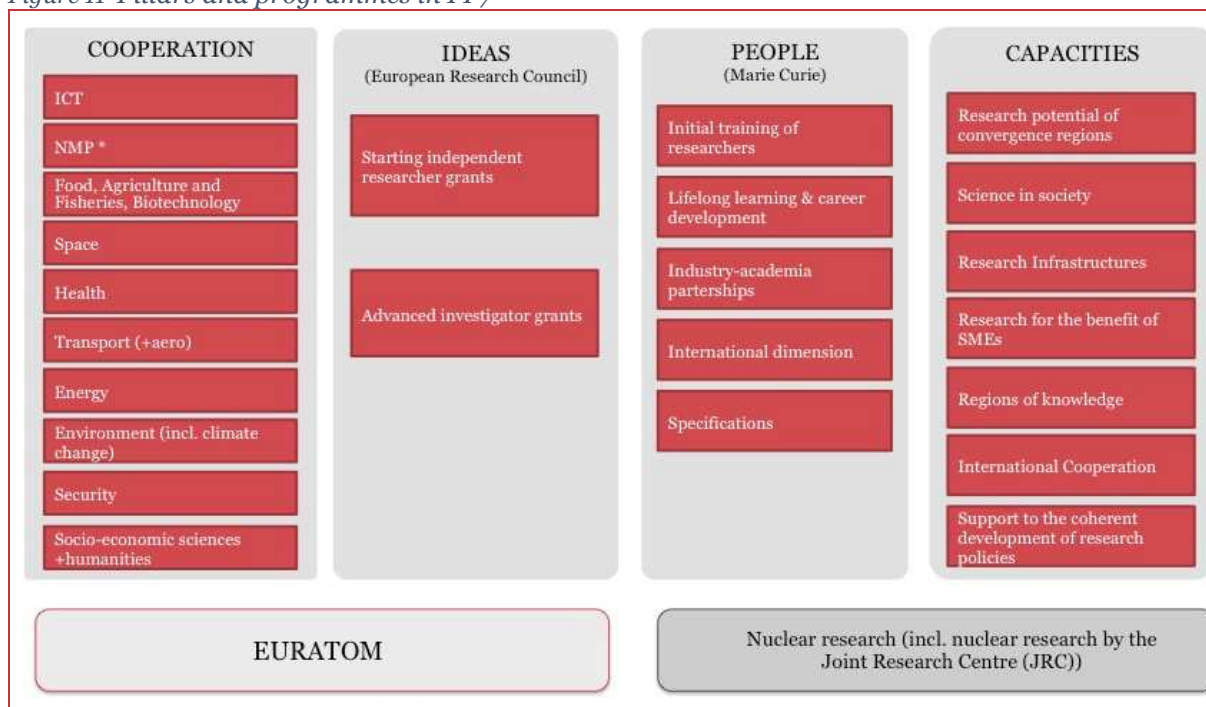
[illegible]

COOPERATION

ICT

NMP *

Food, Agriculture and Fisheries, Biotechnology

Space

Health

Transport (+aero)

Energy

Environment (incl. climate change)

Security

Socio-economic sciences +humanities

IDEAS
(European Research Council)

Starting independent researcher grants

Advanced investigator grants

PEOPLE
(Marie Curie)

Initial training of researchers

Lifelong learning & career development

Industry-academia parterships

International dimension

Specifications

CAPACITIES

Research potential of convergence regions

Science in society

Research Infrastructures

Research for the benefit of SMEs

Regions of knowledge

International Cooperation

Support to the coherent development of research policies

EURATOM

Nuclear research (incl. nuclear research by the Joint Research Centre (JRC))